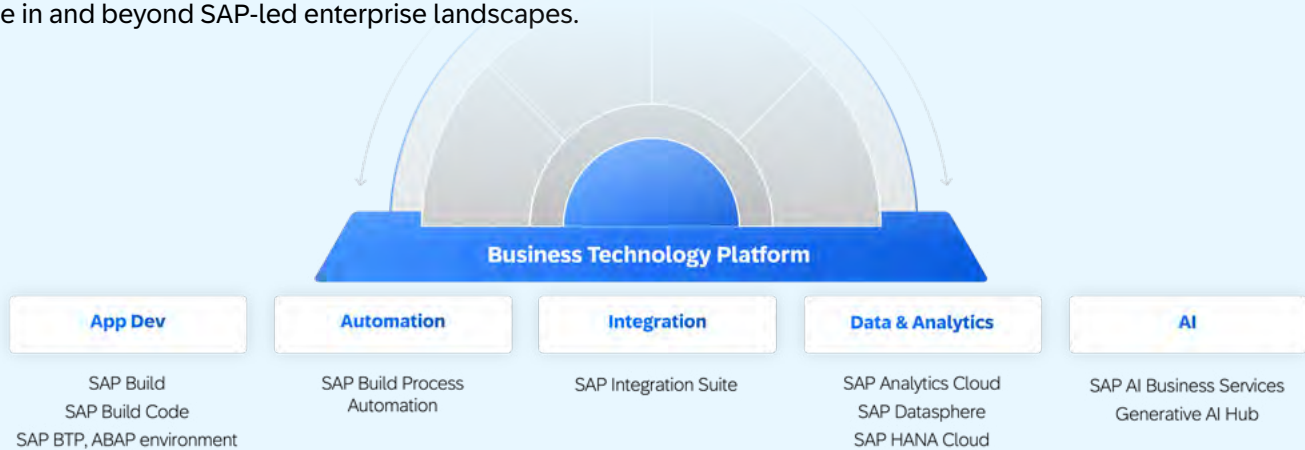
e in and beyond SAP-led enterprise landscapes.

Business Technology Platform

App Dev

SAP Build
SAP Build Code
SAP BTP, ABAP environment

Automation

SAP Build Process Automation

Integration

SAP Integration Suite

Data & Analytics

SAP Analytics Cloud
SAP Datasphere
SAP HANA Cloud

AI

SAP AI Business Services
Generative AI Hub